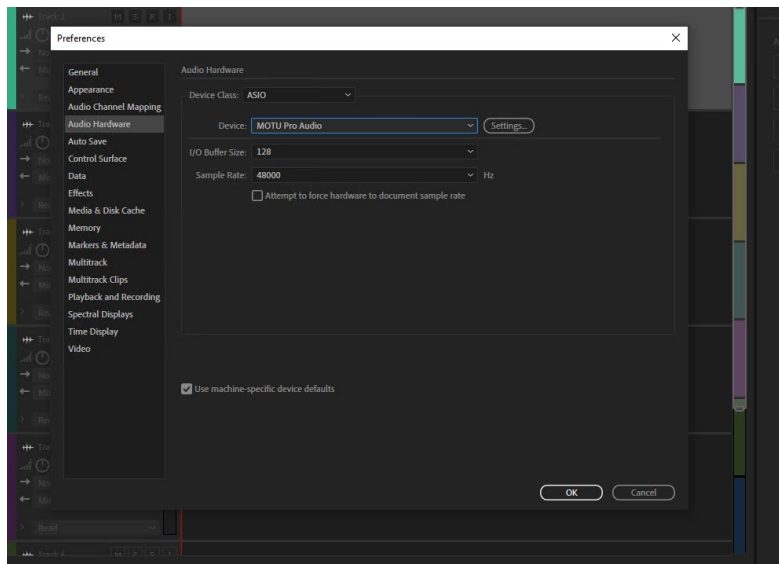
Preferences

General
Appearance
Audio Channel Mapping
Audio Hardware
Auto Save
Control Surface
Data
Effects
Media & Disk Cache
Memory
Markers & Metadata
Multitrack
Multitrack Clips
Playback and Recording
Spectral Displays
Time Display
Video

Audio Hardware

Device Class: ASIO

Device: MOTU Pro Audio
Settings...

I/O Buffer Size: 128

Sample Rate: 48000 Hz

Attempt to force hardware to document sample rate

Use machine-specific device defaults

OK
Cancel

Track 1
M S R I
Read
Track 4